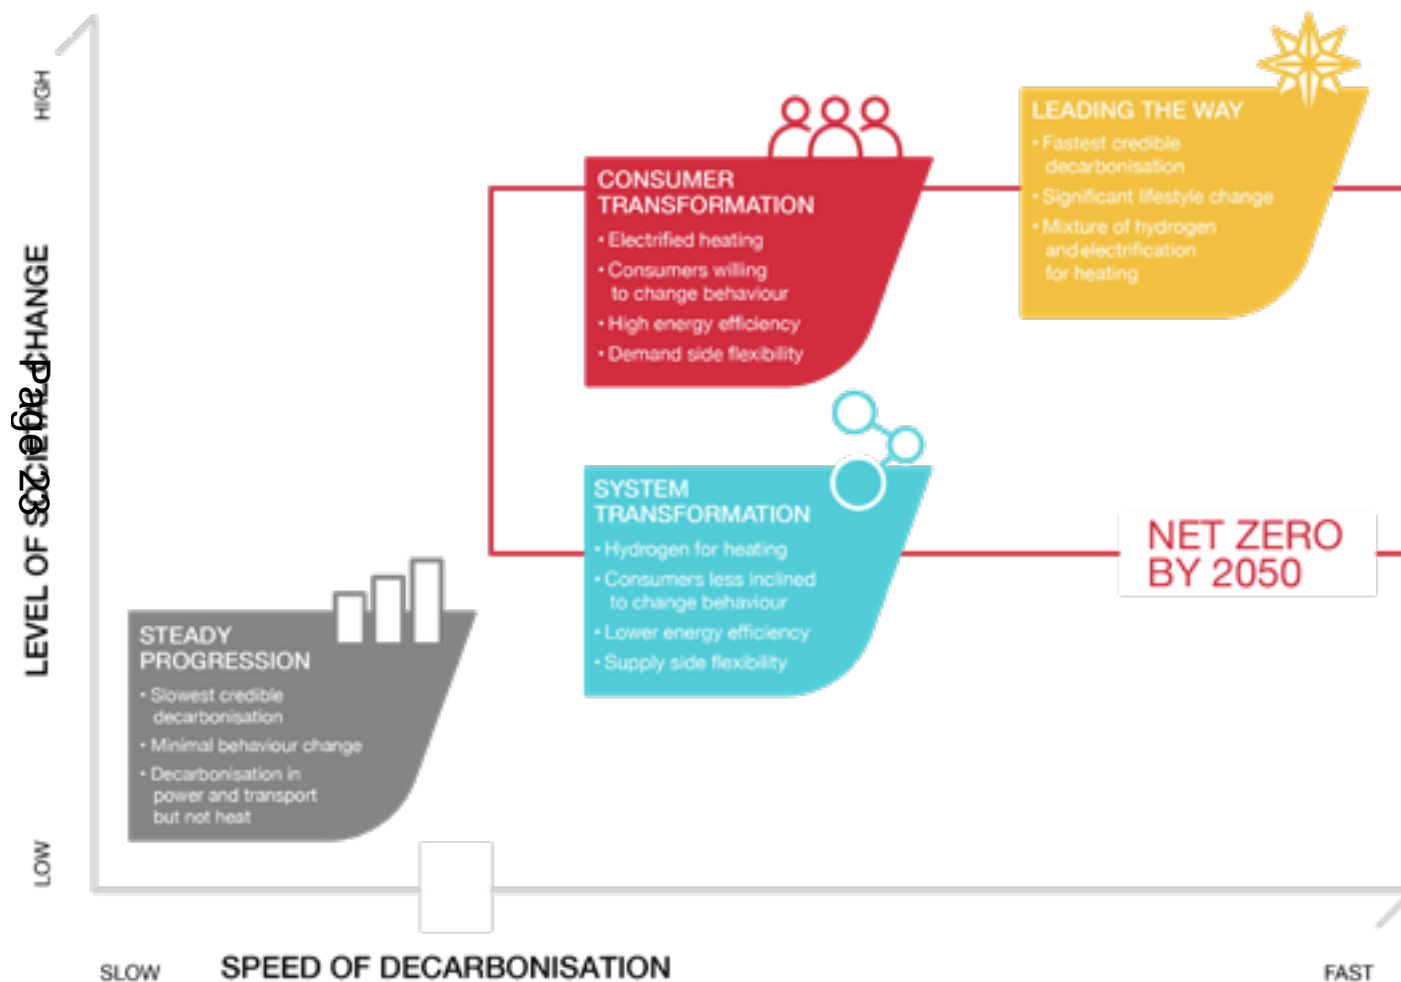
HIGH

LEVEL OF SOCIETAL CHANGE

Page 23

LOW

CONSUMER TRANSFORMATION
• Electrified heating
• Consumers willing to change behaviour
• High energy efficiency
• Demand side flexibility

LEADING THE WAY
• Fastest credible decarbonisation
• Significant lifestyle change
• Mixture of hydrogen and electrification for heating

SYSTEM TRANSFORMATION
• Hydrogen for heating
• Consumers less inclined to change behaviour
• Lower energy efficiency
• Supply side flexibility

NET ZERO BY 2050

STEADY PROGRESSION
• Slowest credible decarbonisation
• Minimal behaviour change
• Decarbonisation in power and transport but not heat

SLOW

SPEED OF DECARBONISATION

FAST